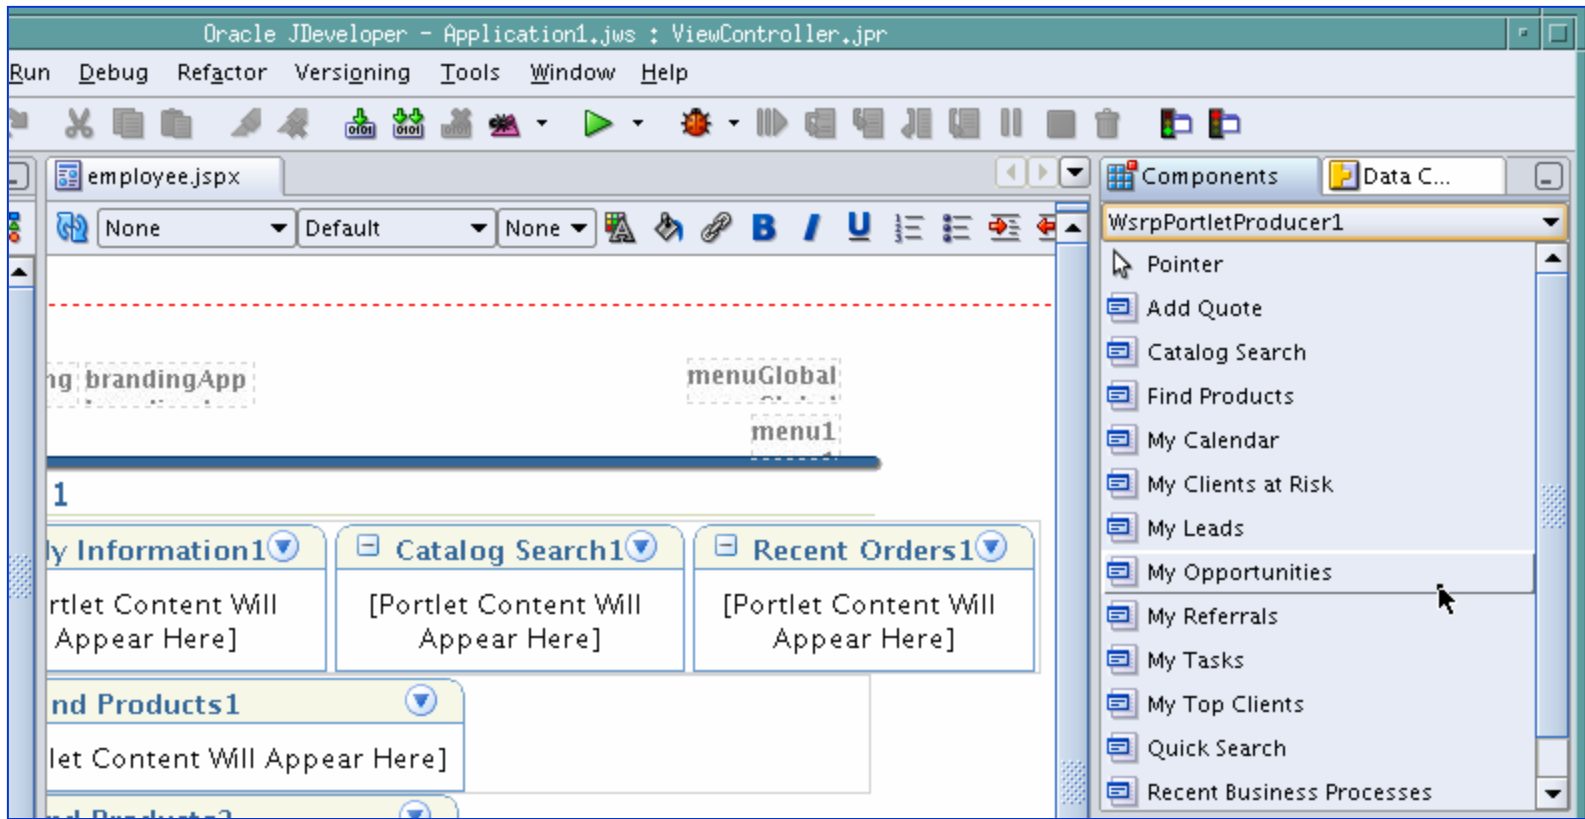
Oracle JDeveloper - Application1.jws : ViewController.jpr

Run Debug Refactor Versioning Tools Window Help

employee.jspx

None Default None

ng brandingApp

menuGlobal

menu1

1

ly Information1

rtlet Content Will Appear Here]

Catalog Search1

[Portlet Content Will Appear Here]

Recent Orders1

[Portlet Content Will Appear Here]

nd Products1

let Content Will Appear Here]

Components Data C...

WsrpPortletProducer1

Pointer
Add Quote
Catalog Search
Find Products
My Calendar
My Clients at Risk
My Leads
My Opportunities
My Referrals
My Tasks
My Top Clients
Quick Search
Recent Business Processes